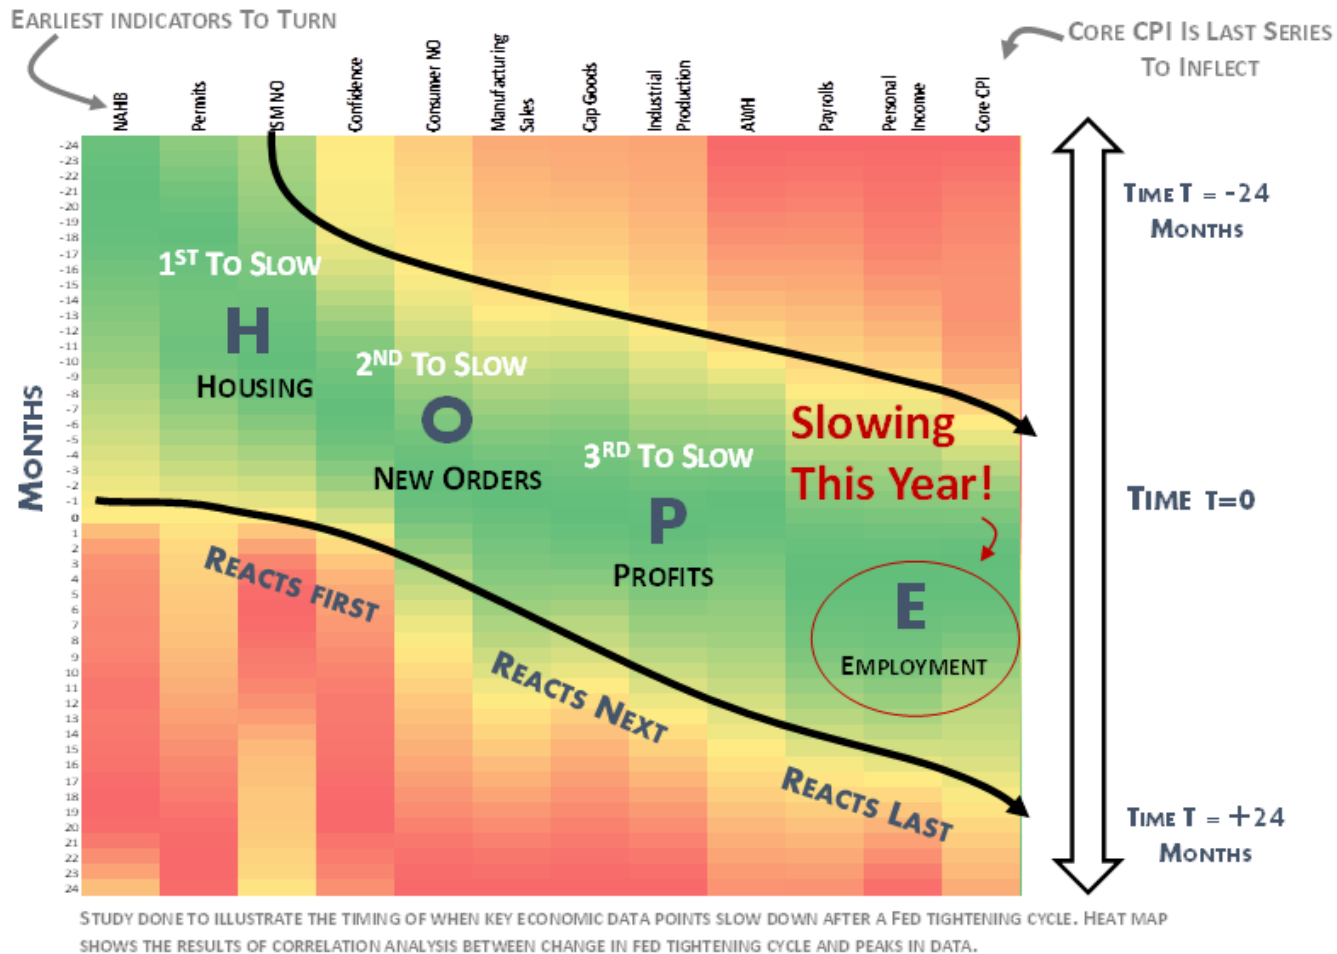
Earliest Indicators To Turn

Core CPI Is Last Series To Inflect

NAHB

Permits

ISM NO

Confidence

Consumer NO

Manufacturing Sales

Cap Goods

Industrial Production

AWH

Payrolls

Personal Income

Core CPI

-24
-23
-22
-21
-20
-19
-18
-17
-16
-15
-14
-13
-12
-11
-10
-9
-8
-7
-6
-5
-4
-3
-2
-1
0
1
2
3
4
5
6
7
8
9
10
11
12
13
14
15
16
17
18
19
20
21
22
23
24

Months

1st To Slow

H

Housing

2nd To Slow

O

New Orders

3rd To Slow

P

Profits

Slowing This Year!

E

Employment

Reacts First

Reacts Next

Reacts Last

Time T = -24 Months

Time T=0

Time T = +24 Months

Study done to illustrate the timing of when key economic data points slow down after a Fed tightening cycle. Heat map shows the results of correlation analysis between change in Fed tightening cycle and peaks in data.